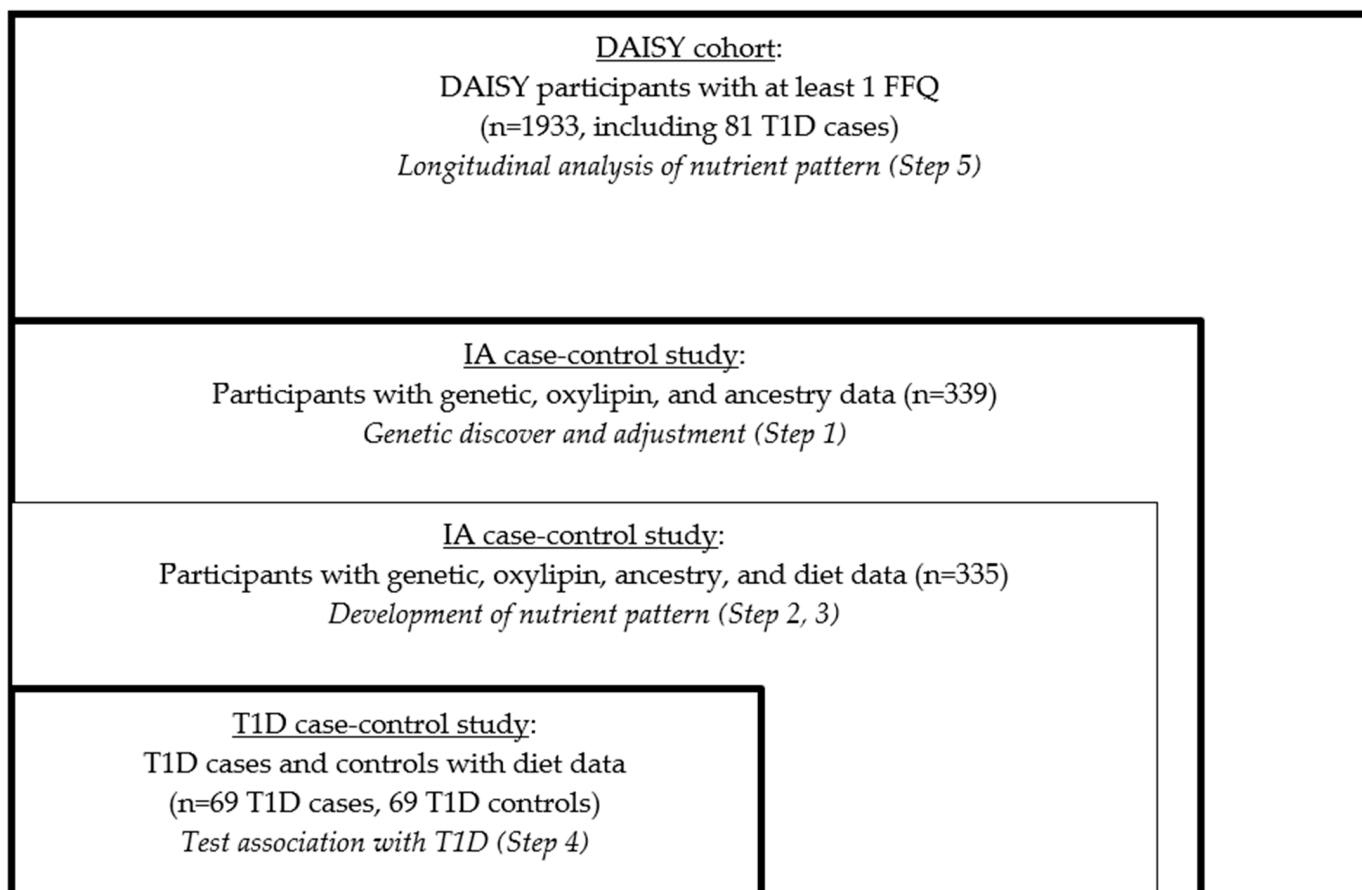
DAISY cohort:
DAISY participants with at least 1 FFQ
(n=1933, including 81 T1D cases)
Longitudinal analysis of nutrient pattern (Step 5)

IA case-control study:
Participants with genetic, oxylipin, and ancestry data (n=339)
Genetic discover and adjustment (Step 1)

IA case-control study:
Participants with genetic, oxylipin, ancestry, and diet data (n=335)
Development of nutrient pattern (Step 2, 3)

T1D case-control study:
T1D cases and controls with diet data
(n=69 T1D cases, 69 T1D controls)
Test association with T1D (Step 4)